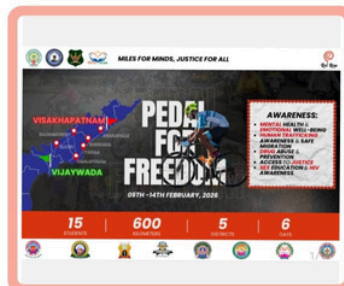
MILES FOR MINDS, JUSTICE FOR ALL

VISAKHAPATNAM

VIJAYWADA

PEDAL FOR FREEDOM

09TH - 14TH FEBRUARY, 2026

AWARENESS:
MENTAL HEALTH & EMOTIONAL WELL-BEING
HUMAN TRAFFICKING AWARENESS & SAFE MIGRATION
DRUG ABUSE & PREVENTION
ACCESS TO JUSTICE
SEX EDUCATION & HIV AWARENESS

15 STUDENTS | 600 KILOMETERS | 5 DISTRICTS | 6 DAYS